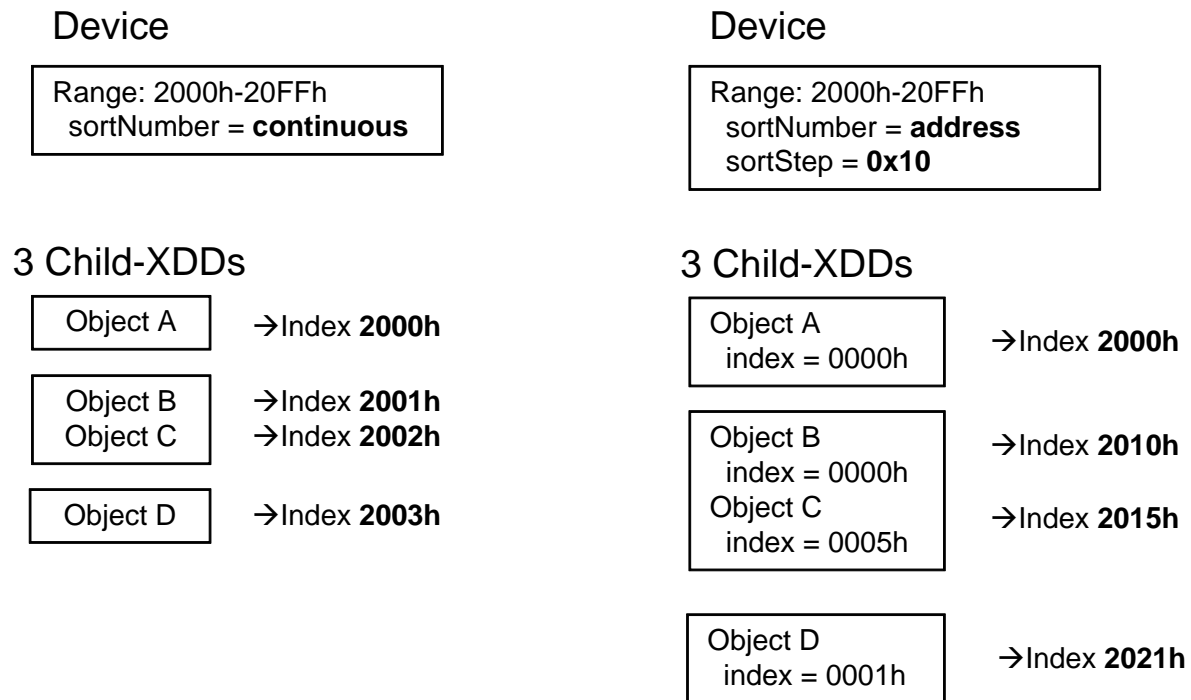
Device

Range: 2000h-20FFh
sortNumber = **continuous**

3 Child-XDDs

Object A →Index **2000h**

Object B →Index **2001h**
Object C →Index **2002h**

Object D →Index **2003h**

Device

Range: 2000h-20FFh
sortNumber = **address**
sortStep = **0x10**

3 Child-XDDs

Object A
index = 0000h →Index **2000h**

Object B
index = 0000h →Index **2010h**
Object C
index = 0005h →Index **2015h**

Object D
index = 0001h →Index **2021h**